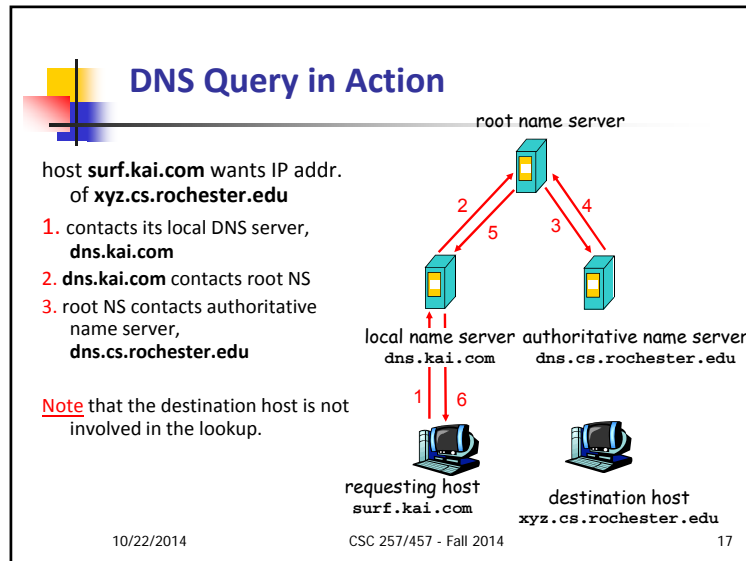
DNS Query in Action

host **surf.kai.com** wants IP addr. of **xyz.cs.rochester.edu**

1. contacts its local DNS server, **dns.kai.com**
2. **dns.kai.com** contacts root NS
3. root NS contacts authoritative name server, **dns.cs.rochester.edu**

Note that the destination host is not involved in the lookup.

root name server

2
5
3
4

local name server
dns.kai.com

authoritative name server
dns.cs.rochester.edu

1
6

requesting host
surf.kai.com

destination host
xyz.cs.rochester.edu

10/22/2014
CSC 257/457 - Fall 2014
17